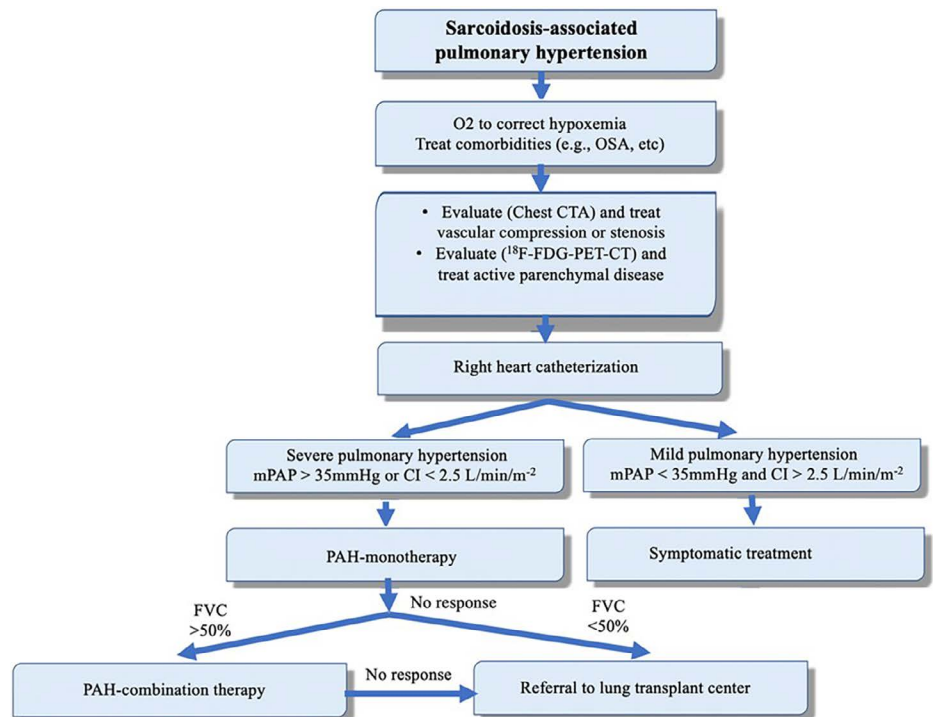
**Sarcoidosis-associated pulmonary hypertension**

O2 to correct hypoxemia
Treat comorbidities (e.g., OSA, etc)

- Evaluate (Chest CTA) and treat vascular compression or stenosis
- Evaluate ($^{18}$F-FDG-PET-CT) and treat active parenchymal disease

Right heart catheterization

Severe pulmonary hypertension
mPAP > 35mmHg or CI < 2.5 L/min/m$^{-2}$

Mild pulmonary hypertension
mPAP < 35mmHg and CI > 2.5 L/min/m$^{-2}$

PAH-monotherapy

Symptomatic treatment

No response

FVC >50%

FVC <50%

PAH-combination therapy

No response

Referral to lung transplant center